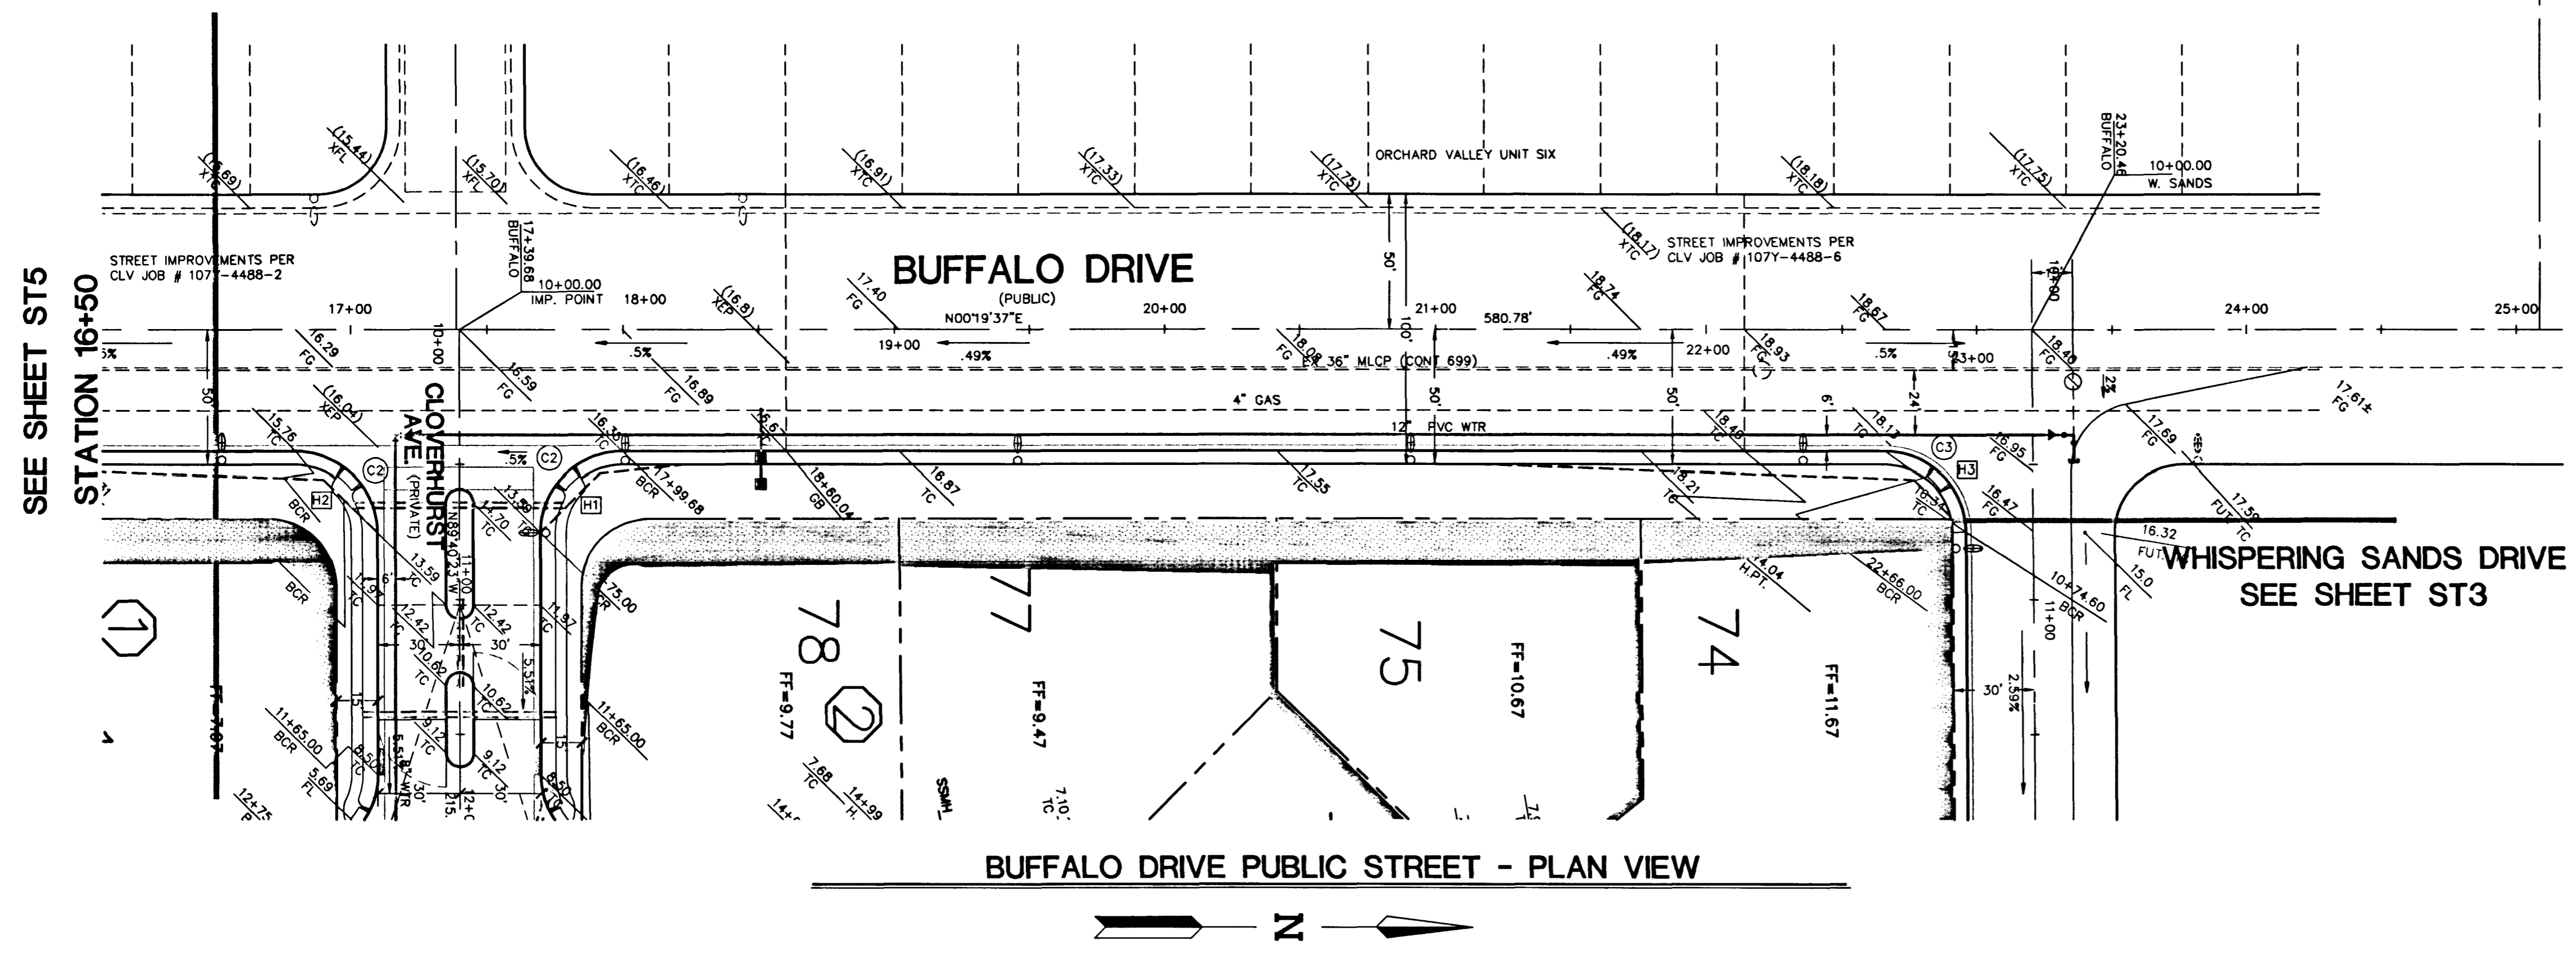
SEE SHEET ST5
STATION 16+50

ORCHARD VALLEY UNIT SIX

(15.69) XTC
(15.44) XFL
(15.70) XFL
(16.46) XTC
(16.91) XTC
(17.33) XTC
(17.75) XTC
(18.18) XTC
(17.75) XTC
23+20.46 BUFFALO
10+00.00 W. SANDS

STREET IMPROVEMENTS PER CLV JOB # 107Y-4488-2
17+39.68 BUFFALO
10+00.00 IMP. POINT

BUFFALO DRIVE
(PUBLIC)
N00°19'37"E

(18.17) XTC
STREET IMPROVEMENTS PER CLV JOB # 107Y-4488-6

17+00
18+00
19+00
20+00
21+00
22+00
23+00
24+00
25+00
580.78'
10+00
10+00

(16.8) XEP
17.40 FG
18.74 FG
18.67 FG
16.29 FG
15.59 FG
16.89 FG
18.08 FG
18.93 FG
18.40 FG
.5%
.5%
.49%
.49%
.5%
2%
50'
100'
50'
50'
50'
6'
24'
EX. 36" MLCP (CONT. 699)
4" GAS
12" PVC WTR
17.61± FG

(16.04) XEP
15.76 TC
16.33 TC
15.6 TC
16.87 TC
17.55 TC
18.49 TC
18.12 TC
18.21 TC
18.31 TC
16.95 FG
16.47 FG
17.69 FG
17.59 FUT TC
16.32 FUT
15.0 FL

CLOVERHURST AVE. (PRIVATE)
C2
C2
C3
H1
H2
H3
.5%
BCR
BCR
17+99.68 BCR
18+60.04 GB
13.59 TC
12.70 TC
13.59
N89°40'23"W
11+00
12.42 TC
12.42 TC
11.94 TC
11.97 TC
6'
6'
30'
30'
30'
10.62 TC
10.62
5.51%
9.12 TC
9.12 TC
8.50
8.50
5.51% WTR
12+00
15'
15'
15'
11+65.00 BCR
11+65.00 BCR
5.69 FL
12+75
75.00 BCR
14.04 H.PT.
22+66.00 BCR
10+74.60 BCR
11+00
30'
2.59%

WHISPERING SANDS DRIVE
SEE SHEET ST3

1
2
78
77
75
74
FF=9.77
FF=9.47
FF=10.67
FF=11.67
FF=7.07
7.68 TC
14+99 H.
SSMH
7.10 TC

BUFFALO DRIVE PUBLIC STREET - PLAN VIEW

N